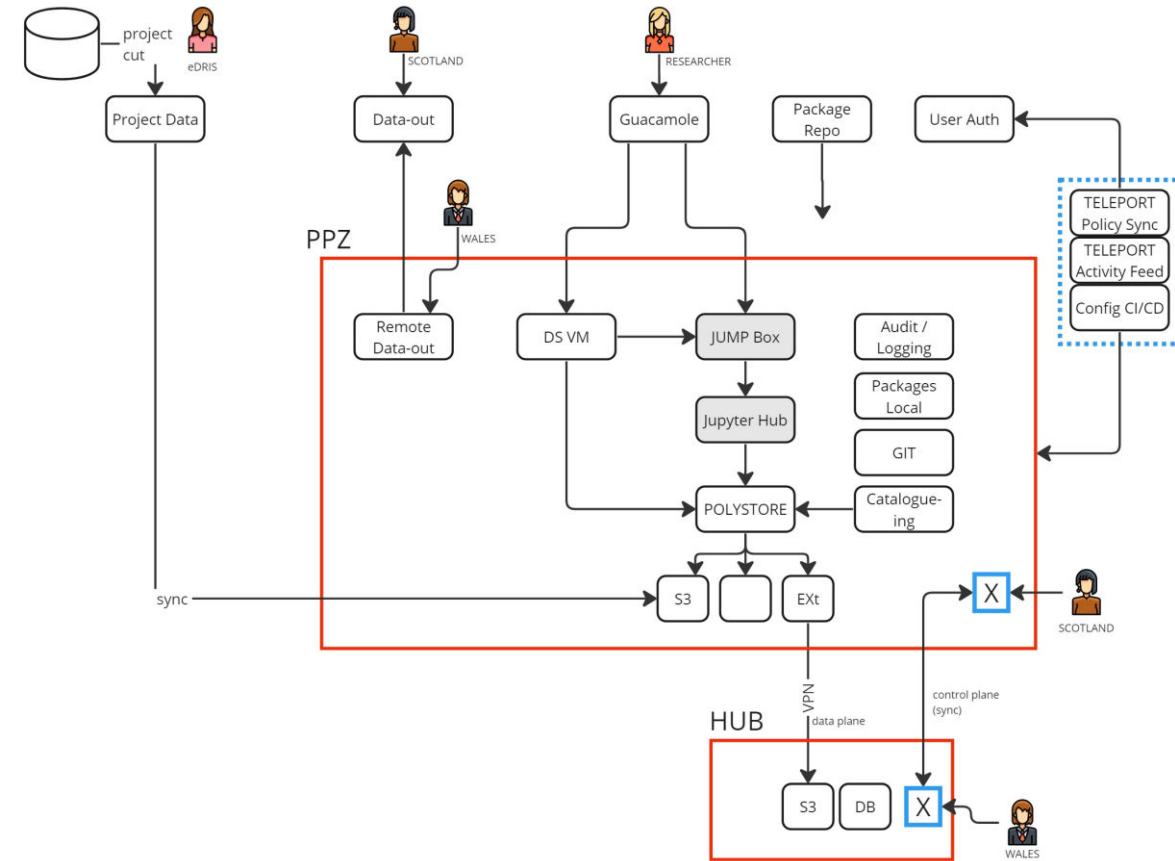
project cut

eDRIS

Project Data

SCOTLAND

Data-out

RESEARCHER

Guacamole

Package Repo

User Auth

TELEPORT Policy Sync

TELEPORT Activity Feed

Config CI/CD

PPZ

WALES

Remote Data-out

DS VM

JUMP Box

Audit / Logging

Packages Local

Jupyter Hub

GIT

POLYSTORE

Catalogue-ing

sync

S3

EXt

X

SCOTLAND

VPN

data plane

control plane (sync)

HUB

S3

DB

X

WALES